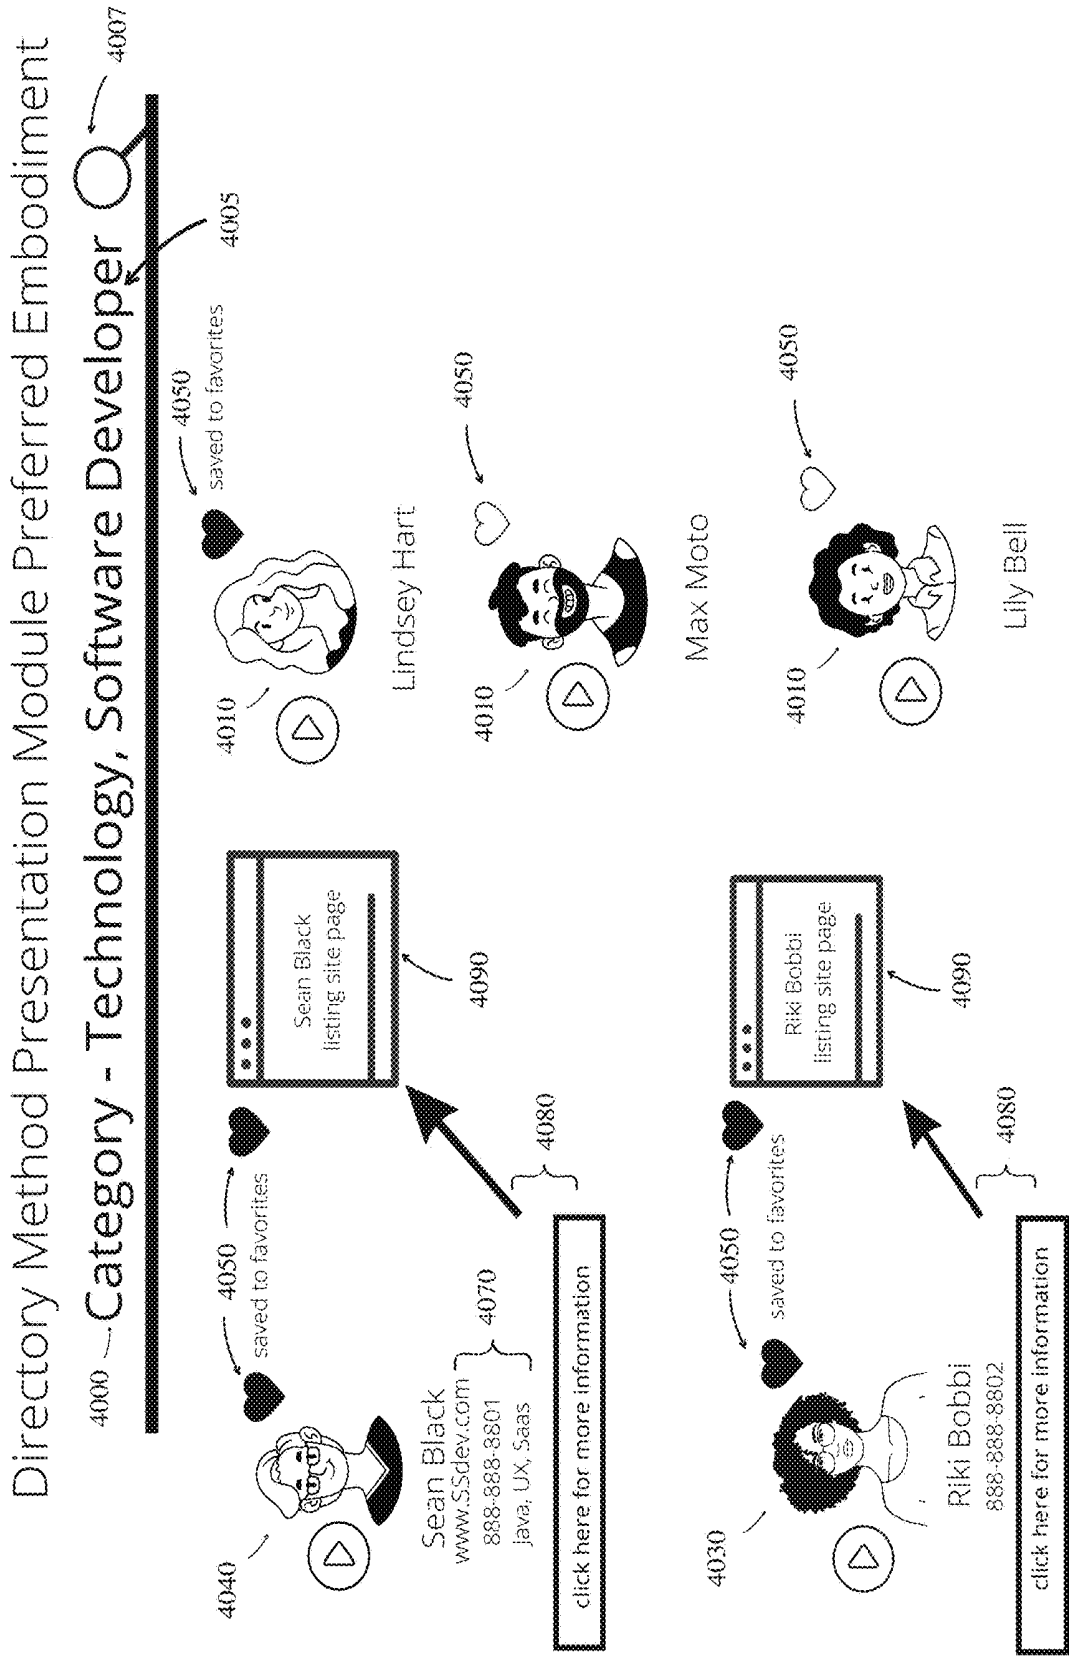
Directory Method Presentation Module Preferred Embodiment

4000

Category - Technology, Software Developer

4005

4007

4040

4050

saved to favorites

Sean Black
www.SSdev.com
888-888-8801
Java, UX, Saas

4070

click here for more information

4080

Sean Black
listing site page

4090

4010

4050
saved to favorites

Lindsey Hart

4010

4050

Max Moto

4010

4050

Lily Bell

4030

4050

saved to favorites

Riki Bobbi
888-888-8802

click here for more information

4080

Riki Bobbi
listing site page

4090